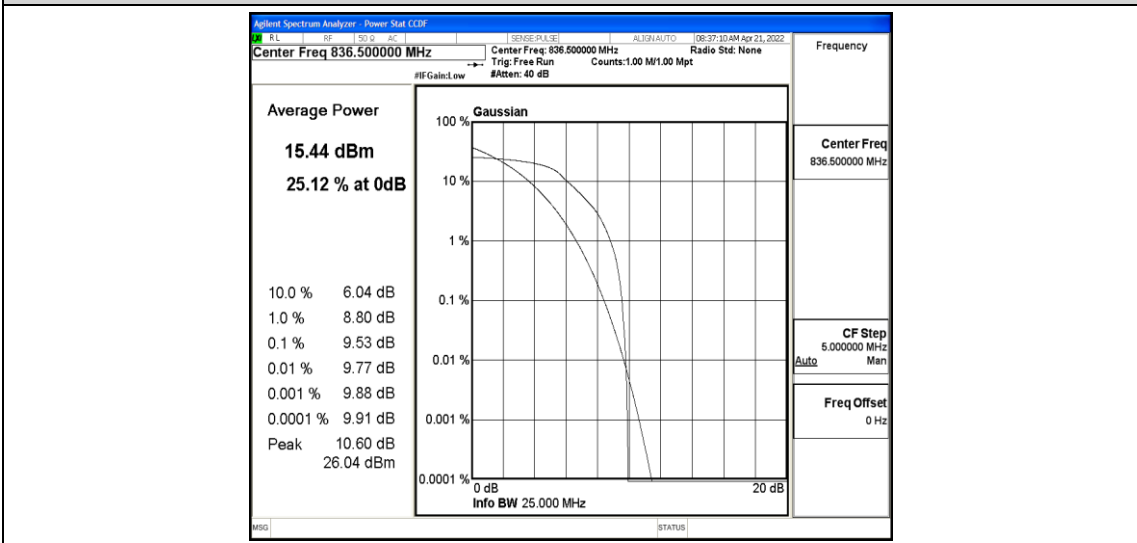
Agilent Spectrum Analyzer - Power Stat CCDF

RL RF 50 Ω AC SENSE:PULSE ALIGN AUTO 08:37:10 AM Apr 21, 2022

Center Freq 836.500000 MHz

Center Freq: 836.500000 MHz Radio Std: None
Trig: Free Run Counts:1.00 M/1.00 Mpt
#IFGain:Low #Atten: 40 dB

Frequency

Average Power

15.44 dBm

25.12 % at 0dB

| | |
|---|---|
| 10.0 % | 6.04 dB |
| 1.0 % | 8.80 dB |
| 0.1 % | 9.53 dB |
| 0.01 % | 9.77 dB |
| 0.001 % | 9.88 dB |
| 0.0001 % | 9.91 dB |
| Peak | 10.60 dB 26.04 dBm |

Gaussian

100 %

10 %

1 %

0.1 %

0.01 %

0.001 %

0.0001 %

0 dB

20 dB

Info BW 25.000 MHz

Center Freq
836.500000 MHz

CF Step
5.000000 MHz
Auto Man

Freq Offset
0 Hz

MSG

STATUS